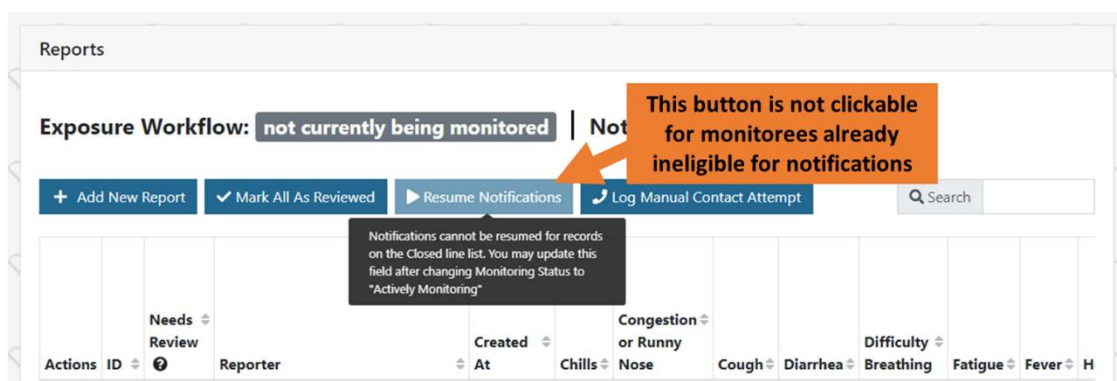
Reports

Exposure Workflow: not currently being monitored | Not

This button is not clickable for monitorees already ineligible for notifications

+ Add New Report ✓ Mark All As Reviewed ▶ Resume Notifications Log Manual Contact Attempt Search

Notifications cannot be resumed for records on the Closed line list. You may update this field after changing Monitoring Status to "Actively Monitoring"

| Actions | ID | Needs Review | Reporter | Created At | Chills | Congestion or Runny Nose | Cough | Diarrhea | Difficulty Breathing | Fatigue | Fever | H |
|---|---|---|---|---|---|---|---|---|---|---|---|---|